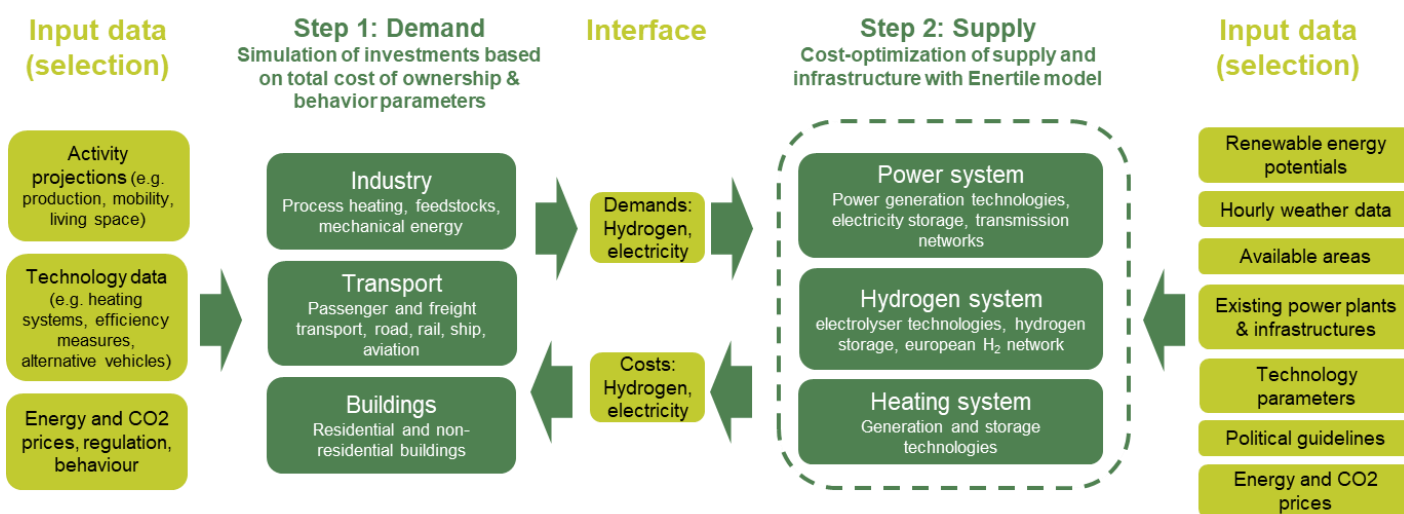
Input data (selection)

Activity projections (e.g. production, mobility, living space)

Technology data (e.g. heating systems, efficiency measures, alternative vehicles)

Energy and CO2 prices, regulation, behaviour

Step 1: Demand
Simulation of investments based on total cost of ownership & behavior parameters

Industry
Process heating, feedstocks, mechanical energy

Transport
Passenger and freight transport, road, rail, ship, aviation

Buildings
Residential and non-residential buildings

Interface

Demands: Hydrogen, electricity

Costs: Hydrogen, electricity

Step 2: Supply
Cost-optimization of supply and infrastructure with Enertile model

Power system
Power generation technologies, electricity storage, transmission networks

Hydrogen system
electrolyser technologies, hydrogen storage, european $H_2$ network

Heating system
Generation and storage technologies

Input data (selection)

Renewable energy potentials

Hourly weather data

Available areas

Existing power plants & infrastructures

Technology parameters

Political guidelines

Energy and CO2 prices